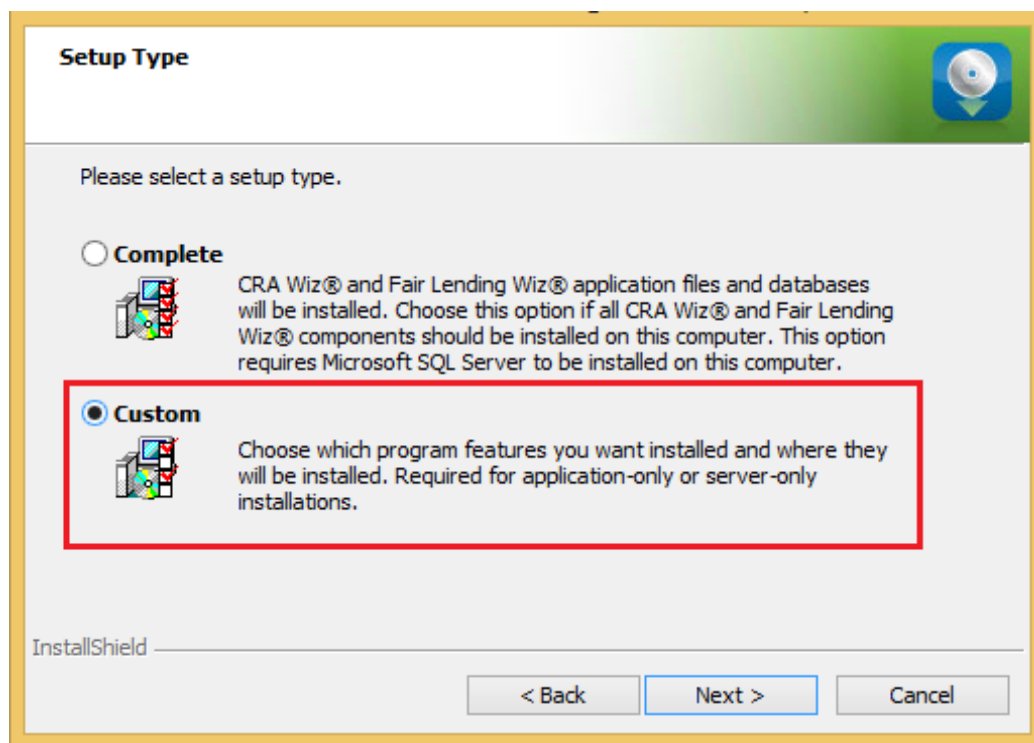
Setup Type

Please select a setup type.

Complete

CRA Wiz® and Fair Lending Wiz® application files and databases will be installed. Choose this option if all CRA Wiz® and Fair Lending Wiz® components should be installed on this computer. This option requires Microsoft SQL Server to be installed on this computer.

Custom

Choose which program features you want installed and where they will be installed. Required for application-only or server-only installations.

InstallShield

< Back

Next >

Cancel